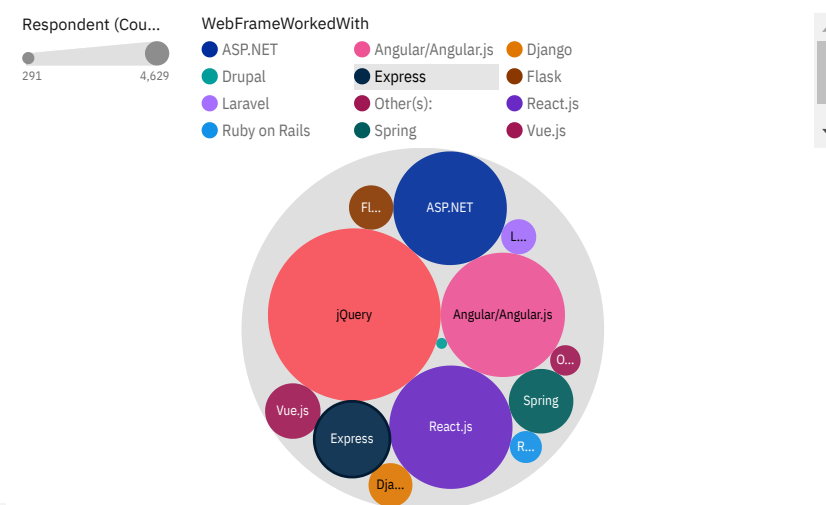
Respondent (Cou...
291
4,629

WebFrameWorkedWith
ASP.NET
Angular/Angular.js
Django
Drupal
Express
Flask
Laravel
Other(s):
React.js
Ruby on Rails
Spring
Vue.js

Fl...
ASP.NET
L...
jQuery
Angular/Angular.js
O...
Spring
Vue.js
Express
React.js
R...
Dja...